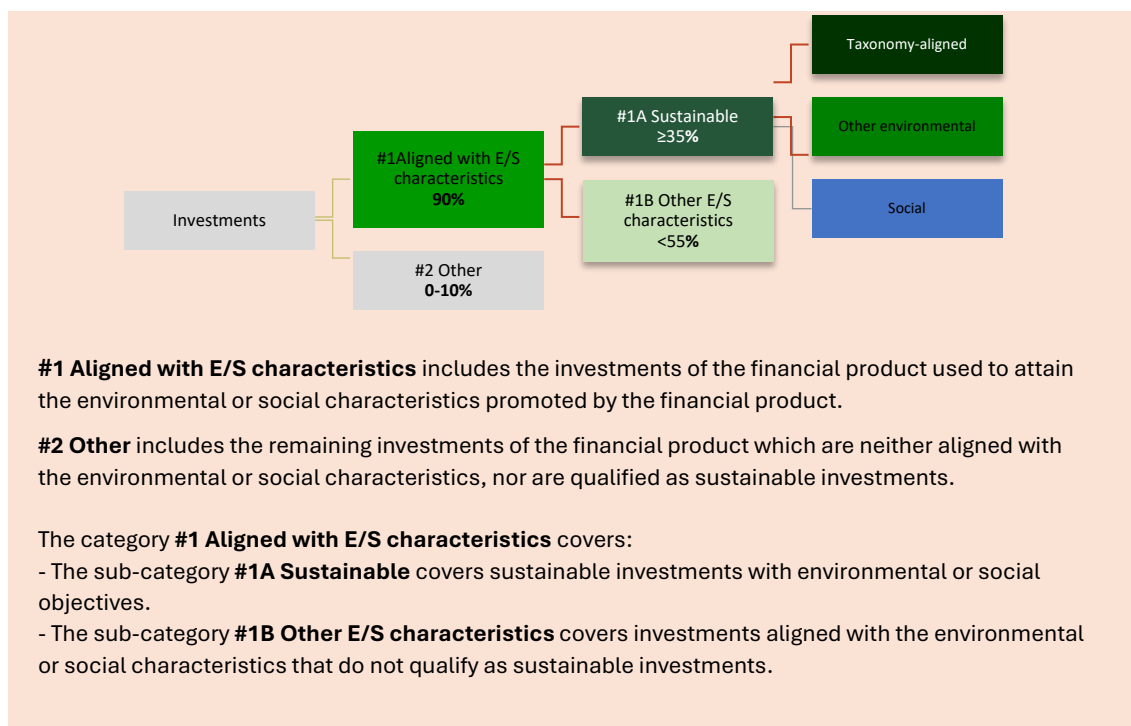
Taxonomy-aligned

#1A Sustainable
≥35%

Other environmental

#1Aligned with E/S characteristics
90%

Investments

#1B Other E/S characteristics
<55%

Social

#2 Other
0-10%

**#1 Aligned with E/S characteristics** includes the investments of the financial product used to attain the environmental or social characteristics promoted by the financial product.

**#2 Other** includes the remaining investments of the financial product which are neither aligned with the environmental or social characteristics, nor are qualified as sustainable investments.

The category **#1 Aligned with E/S characteristics** covers:
- The sub-category **#1A Sustainable** covers sustainable investments with environmental or social objectives.
- The sub-category **#1B Other E/S characteristics** covers investments aligned with the environmental or social characteristics that do not qualify as sustainable investments.